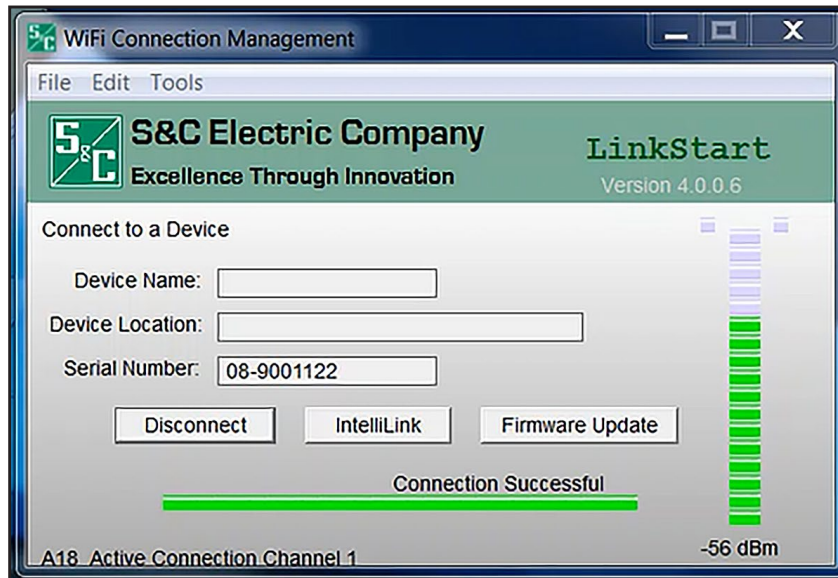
WiFi Connection Management

File Edit Tools

S&C Electric Company
Excellence Through Innovation

LinkStart
Version 4.0.0.6

Connect to a Device

Device Name:

Device Location:

Serial Number: 08-9001122

Disconnect IntelliLink Firmware Update

Connection Successful

-56 dBm

A18 Active Connection Channel 1